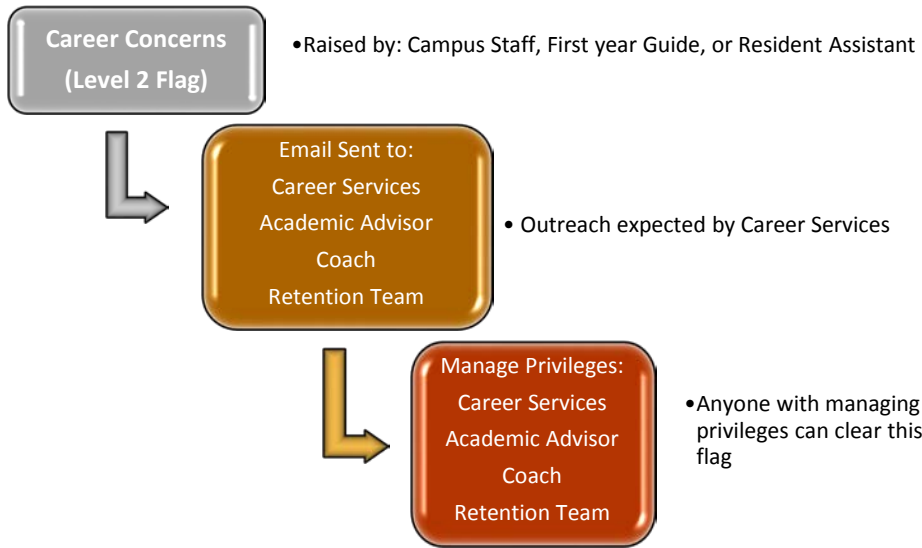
Career Concerns
(Level 2 Flag)

•Raised by: Campus Staff, First year Guide, or Resident Assistant

Email Sent to:
Career Services
Academic Advisor
Coach
Retention Team

• Outreach expected by Career Services

Manage Privileges:
Career Services
Academic Advisor
Coach
Retention Team

•Anyone with managing privileges can clear this flag